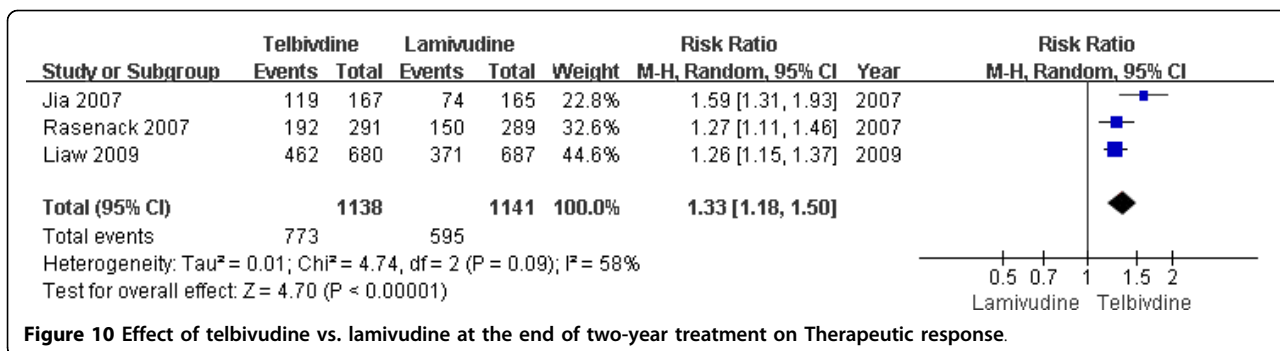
| Study or Subgroup | Telbivdine Events | Telbivdine Total | Lamivudine Events | Lamivudine Total | Weight | Risk Ratio M-H, Random, 95% CI | Year |
|---|---|---|---|---|---|---|---|
| Jia 2007 | 119 | 167 | 74 | 165 | 22.8% | 1.59 [1.31, 1.93] | 2007 |
| Rasenack 2007 | 192 | 291 | 150 | 289 | 32.6% | 1.27 [1.11, 1.46] | 2007 |
| Liaw 2009 | 462 | 680 | 371 | 687 | 44.6% | 1.26 [1.15, 1.37] | 2009 |
| Total (95% CI) | | 1138 | | 1141 | 100.0% | 1.33 [1.18, 1.50] | |
| Total events | 773 | | 595 | | | | |

Heterogeneity: Tau² = 0.01; Chi² = 4.74, df = 2 (P = 0.09); I² = 58%
Test for overall effect: Z = 4.70 (P < 0.00001)

Risk Ratio
M-H, Random, 95% CI

0.5 0.7 1 1.5 2
Lamivudine Telbivdine

Figure 10 Effect of telbivudine vs. lamivudine at the end of two-year treatment on Therapeutic response.